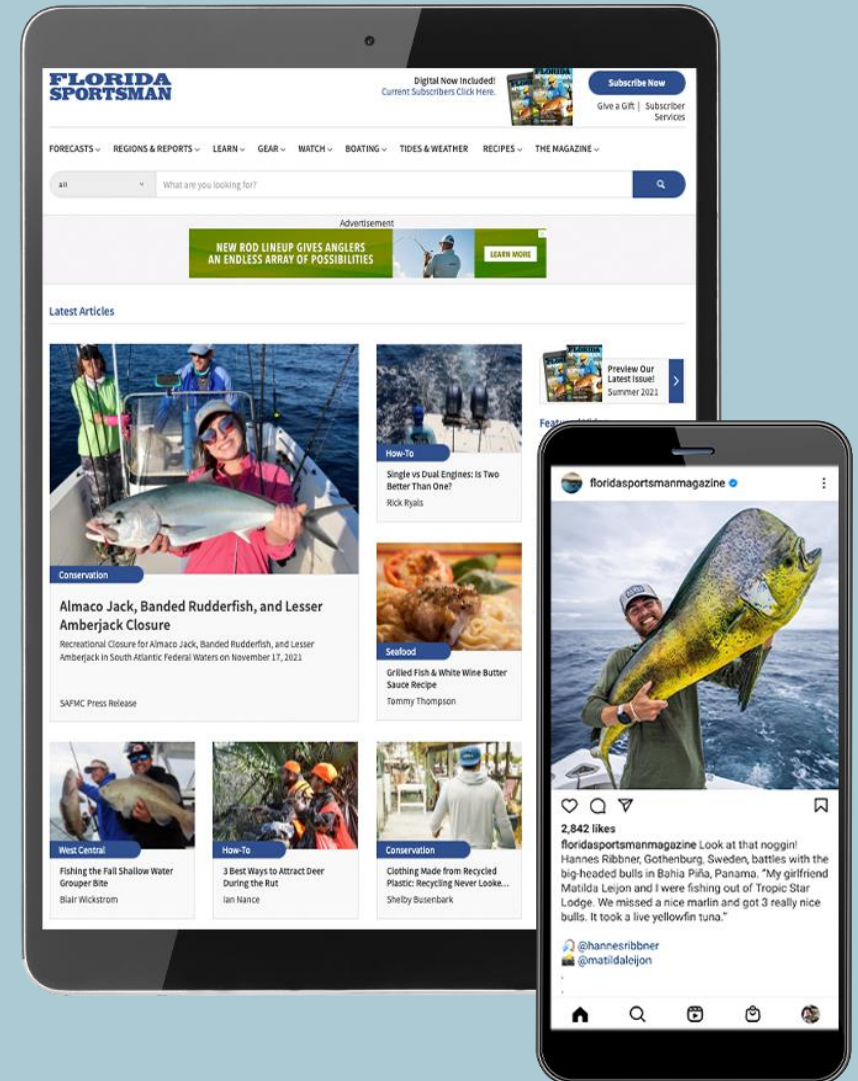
FLORIDA SPORTSMAN

Digital Now Included!
Current Subscribers Click Here.

Subscribe Now

Give a Gift | Subscriber Services

FORECASTS REGIONS & REPORTS LEARN GEAR WATCH BOATING TIDES & WEATHER RECIPES THE MAGAZINE

All

What are you looking for?

Advertisement

NEW ROD LINEUP GIVES ANGLERS AN ENDLESS ARRAY OF POSSIBILITIES

LEARN MORE

Latest Articles

Conservation

Almaco Jack, Banded Rudderfish, and Lesser Amberjack Closure

Recreational Closure for Almaco Jack, Banded Rudderfish, and Lesser Amberjack in South Atlantic Federal Waters on November 17, 2021

SAFMC Press Release

How-To

Single vs Dual Engines: Is Two Better Than One?

Rick Ryals

Seafood

Grilled Fish & White Wine Butter Sauce Recipe

Tommy Thompson

Preview Our Latest Issue! Summer 2021

Fea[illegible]

West Central

Fishing the Fall Shallow Water Grouper Bite

Blair Wickstrom

How-To

3 Best Ways to Attract Deer During the Rut

Ian Nance

Conservation

Clothing Made from Recycled Plastic: Recycling Never Looke...

Shelby Busenbark

floridasportsmanmagazine

2,842 likes

floridasportsmanmagazine Look at that noggin! Hannes Ribbner, Gothenburg, Sweden, battles with the big-headed bulls in Bahia Piña, Panama. "My girlfriend Matilda Leijon and I were fishing out of Tropic Star Lodge. We missed a nice marlin and got 3 really nice bulls. It took a live yellowfin tuna."

@hannesribbner
@matildaleijon